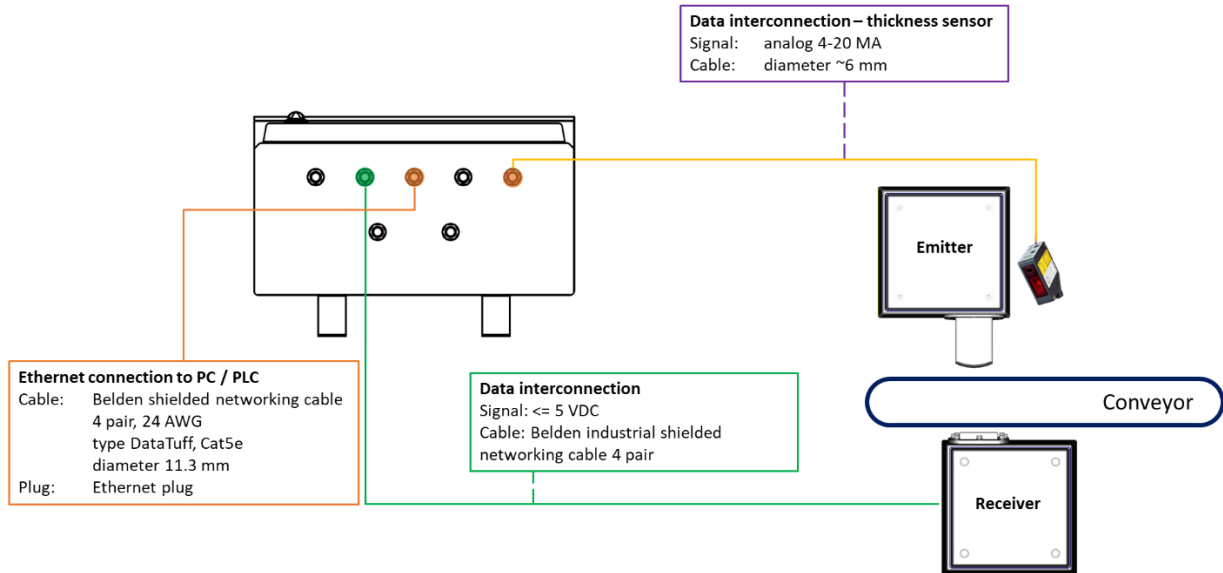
Data interconnection – thickness sensor
Signal: analog 4-20 MA
Cable: diameter ~6 mm

Emitter

Conveyor

Ethernet connection to PC / PLC
Cable: Belden shielded networking cable
4 pair, 24 AWG
type DataTuff, Cat5e
diameter 11.3 mm
Plug: Ethernet plug

Data interconnection
Signal: <= 5 VDC
Cable: Belden industrial shielded networking cable 4 pair

Receiver